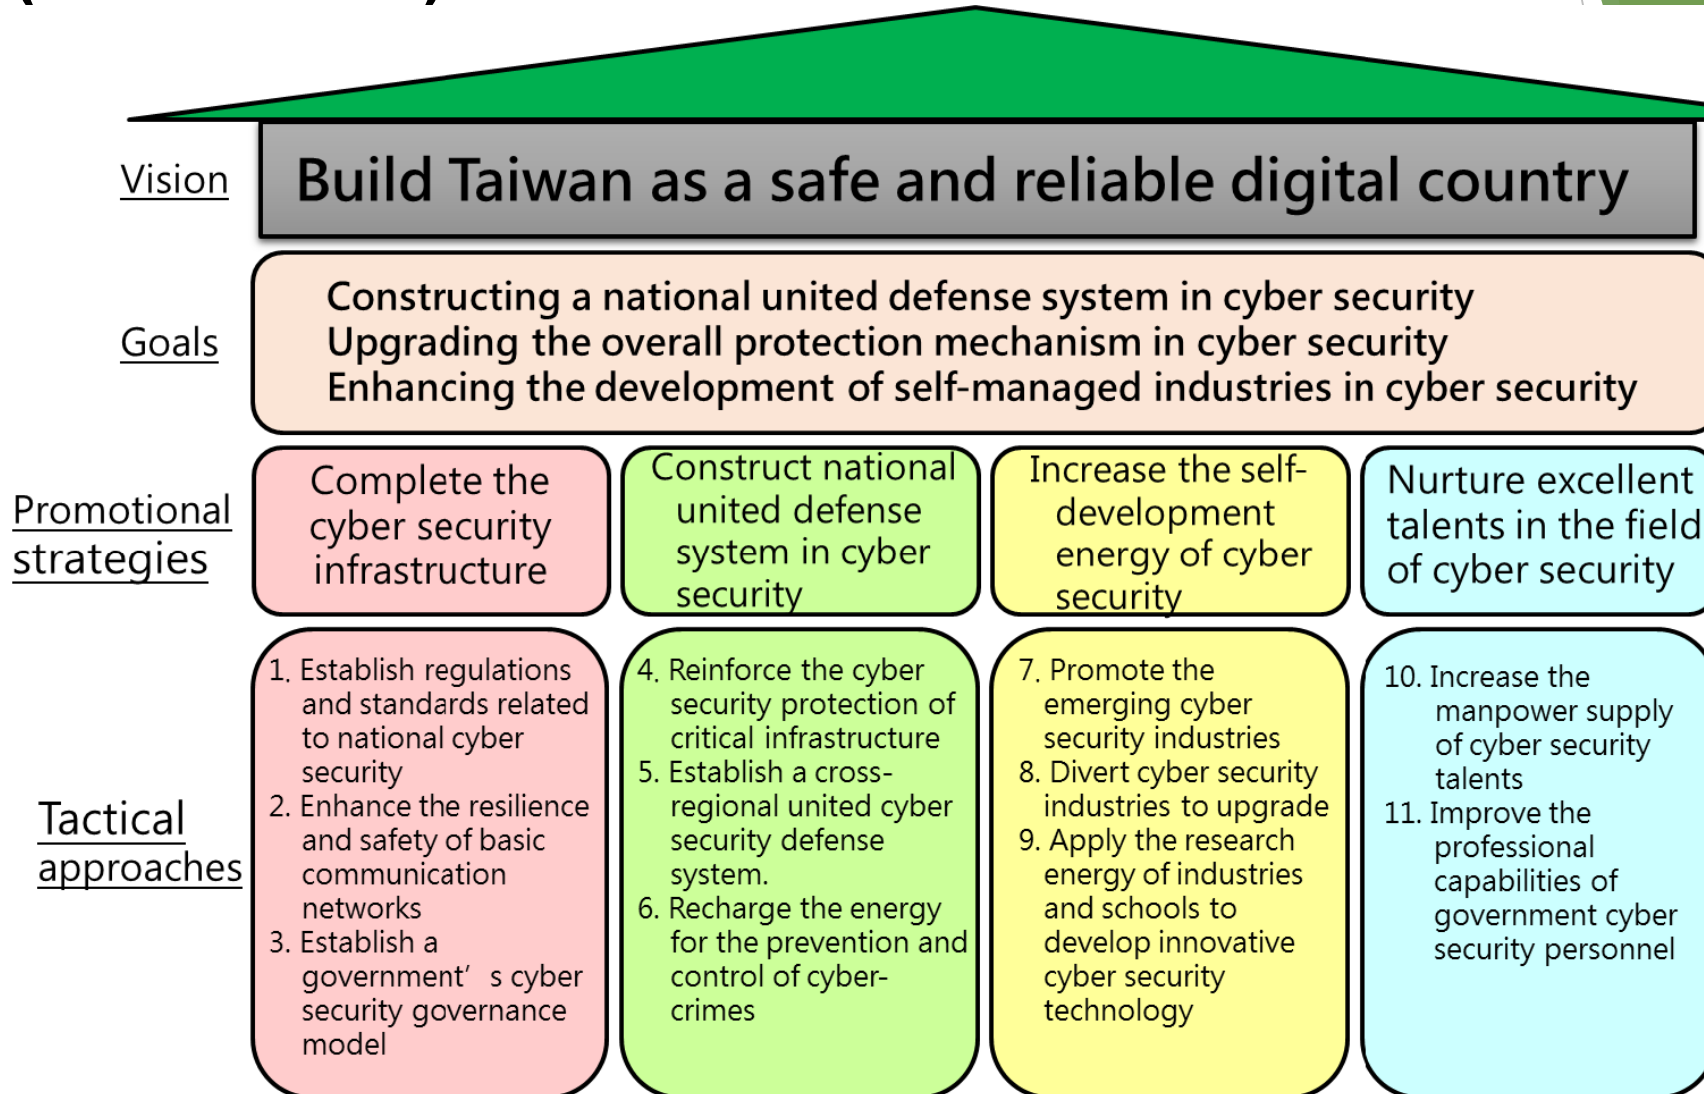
Vision

Build Taiwan as a safe and reliable digital country

Goals

Constructing a national united defense system in cyber security
Upgrading the overall protection mechanism in cyber security
Enhancing the development of self-managed industries in cyber security

Promotional strategies

Complete the cyber security infrastructure

Construct national united defense system in cyber security

Increase the self-development energy of cyber security

Nurture excellent talents in the field of cyber security

Tactical approaches

1. Establish regulations and standards related to national cyber security
2. Enhance the resilience and safety of basic communication networks
3. Establish a government' s cyber security governance model

4. Reinforce the cyber security protection of critical infrastructure
5. Establish a cross-regional united cyber security defense system.
6. Recharge the energy for the prevention and control of cyber-crimes

7. Promote the emerging cyber security industries
8. Divert cyber security industries to upgrade
9. Apply the research energy of industries and schools to develop innovative cyber security technology

10. Increase the manpower supply of cyber security talents
11. Improve the professional capabilities of government cyber security personnel